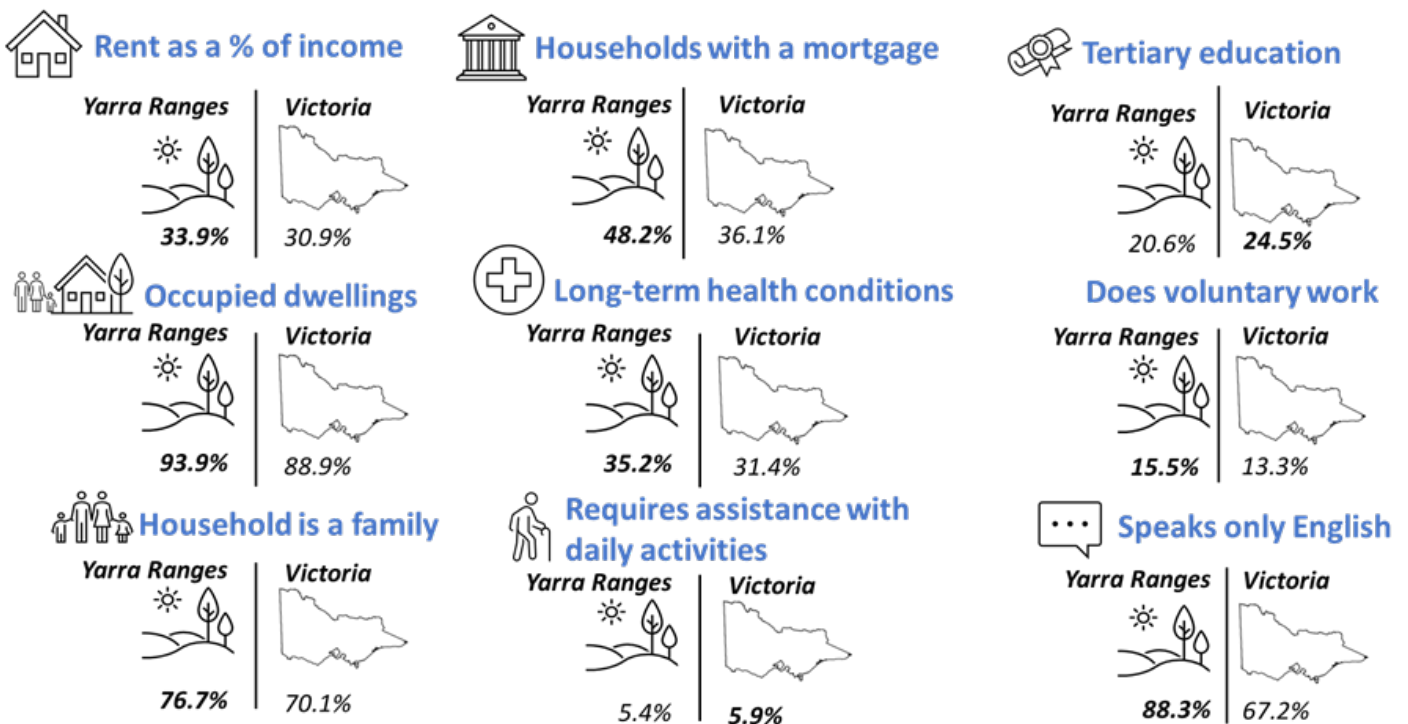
Rent as a % of income

Yarra Ranges
33.9%

Victoria
30.9%

Occupied dwellings

Yarra Ranges
93.9%

Victoria
88.9%

Household is a family

Yarra Ranges
76.7%

Victoria
70.1%

Households with a mortgage

Yarra Ranges
48.2%

Victoria
36.1%

Long-term health conditions

Yarra Ranges
35.2%

Victoria
31.4%

Requires assistance with daily activities

Yarra Ranges
5.4%

Victoria
5.9%

Tertiary education

Yarra Ranges
20.6%

Victoria
24.5%

Does voluntary work

Yarra Ranges
15.5%

Victoria
13.3%

Speaks only English

Yarra Ranges
88.3%

Victoria
67.2%